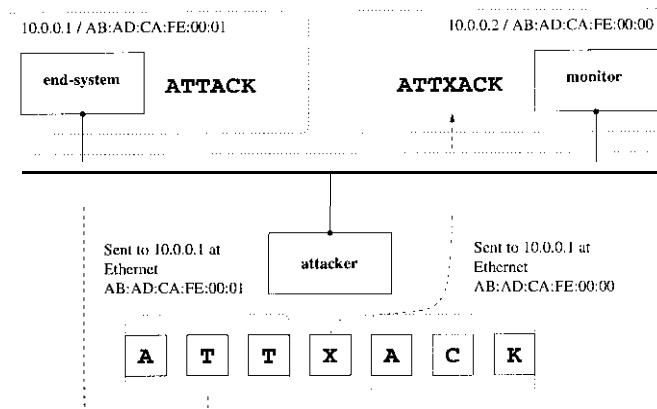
10.0.0.1 / AB:AD:CA:FE:00:01

10.0.0.2 / AB:AD:CA:FE:00:00

end-system

ATTACK

ATTXACK

monitor

Sent to 10.0.0.1 at Ethernet AB:AD:CA:FE:00:01

attacker

Sent to 10.0.0.1 at Ethernet AB:AD:CA:FE:00:00

A T T X A C K